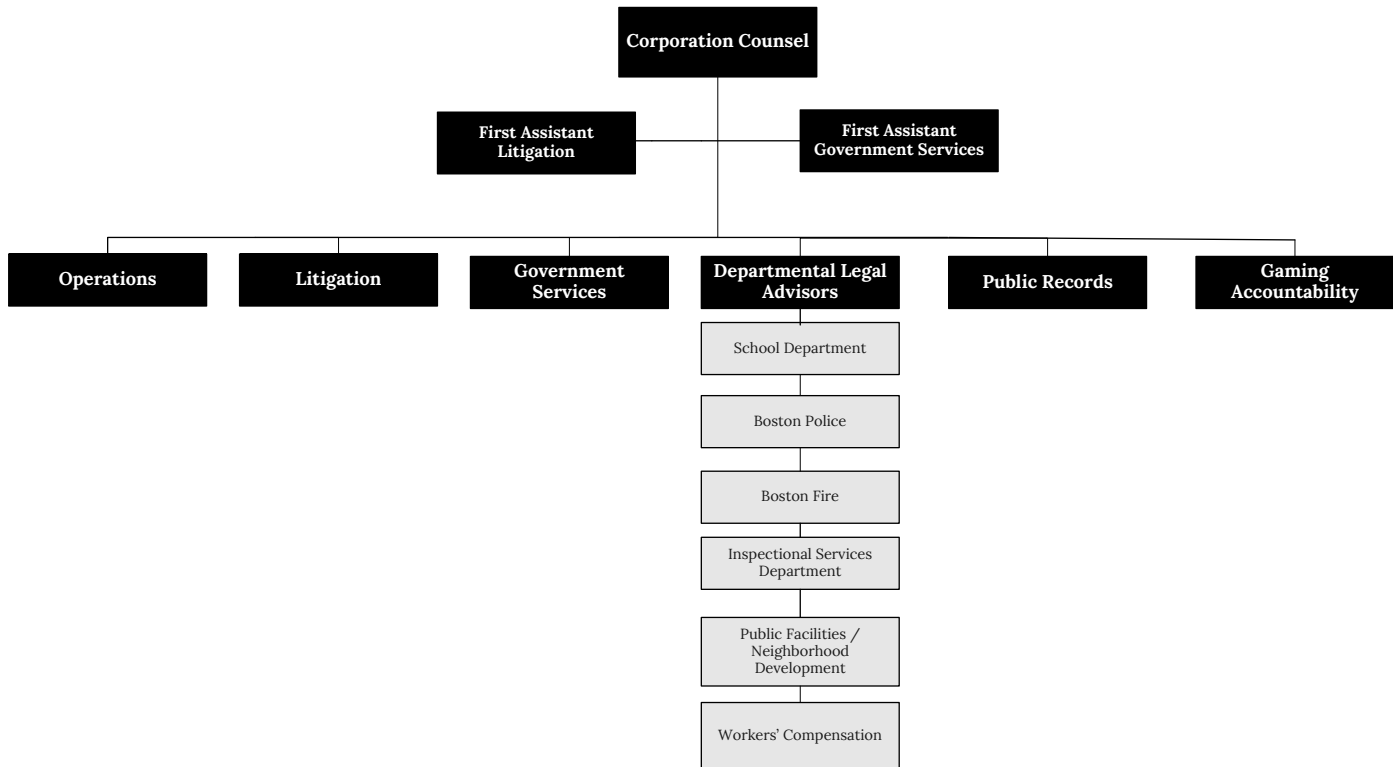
Corporation Counsel

First Assistant Litigation

First Assistant Government Services

Operations

Litigation

Government Services

Departmental Legal Advisors

Public Records

Gaming Accountability

School Department

Boston Police

Boston Fire

Inspectional Services Department

Public Facilities / Neighborhood Development

Workers' Compensation